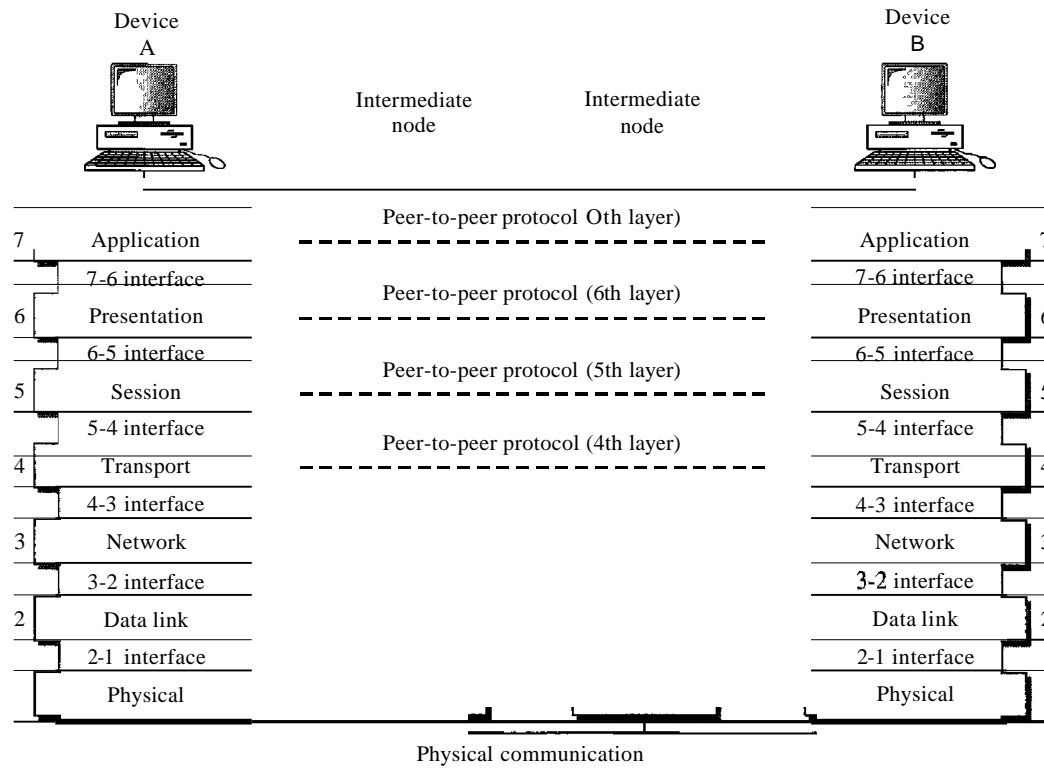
Device
A

Device
B

Intermediate
node

Intermediate
node

7 Application

Peer-to-peer protocol Oth layer)

Application 7

7-6 interface

Peer-to-peer protocol (6th layer)

7-6 interface

6 Presentation

Presentation 6

6-5 interface

Peer-to-peer protocol (5th layer)

6-5 interface

5 Session

Session 5

5-4 interface

Peer-to-peer protocol (4th layer)

5-4 interface

4 Transport

Transport 4

4-3 interface

4-3 interface

3 Network

Network 3

3-2 interface

3-2 interface

2 Data link

Data link 2

2-1 interface

2-1 interface

Physical

Physical

Physical communication